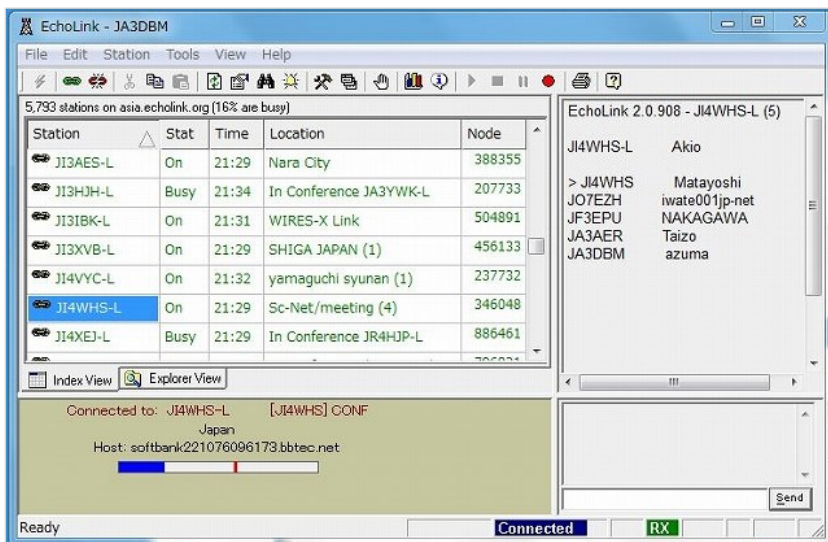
EchoLink - JA3DBM

File Edit Station Tools View Help

5,793 stations on asia.echolink.org (16% are busy)

| Station | Stat | Time | Location | Node |
|---|---|---|---|---|
| JI3AES-L | On | 21:29 | Nara City | 388355 |
| JI3HJH-L | Busy | 21:34 | In Conference JA3YWK-L | 207733 |
| JI3IBK-L | On | 21:31 | WIRES-X Link | 504891 |
| JI3XVB-L | On | 21:29 | SHIGA JAPAN (1) | 456133 |
| JI4VYC-L | On | 21:32 | yamaguchi syunan (1) | 237732 |
| JI4WHS-L | On | 21:29 | Sc-Net/meeting (4) | 346048 |
| JI4XEJ-L | Busy | 21:29 | In Conference JR4HJP-L | 886461 |

Index View Explorer View

EchoLink 2.0.908 - JI4WHS-L (5)

JI4WHS-L Akio

> JI4WHS Matayoshi
JO7EZH iwate001jp-net
JF3EPU NAKAGAWA
JA3AER Taizo
JA3DBM azuma

Connected to: JI4WHS-L [JI4WHS] CONF
Japan
Host: softbank221076096173.bbtec.net

Send

Ready Connected RX